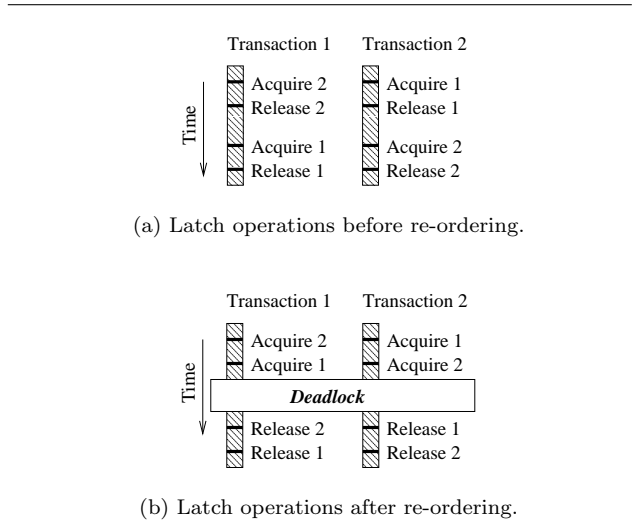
Transaction 1 Transaction 2

Time

Acquire 2
Release 2
Acquire 1
Release 1

Acquire 1
Release 1
Acquire 2
Release 2

(a) Latch operations before re-ordering.

Transaction 1 Transaction 2

Time

Acquire 2
Acquire 1

Acquire 1
Acquire 2

*Deadlock*

Release 2
Release 1

Release 1
Release 2

(b) Latch operations after re-ordering.